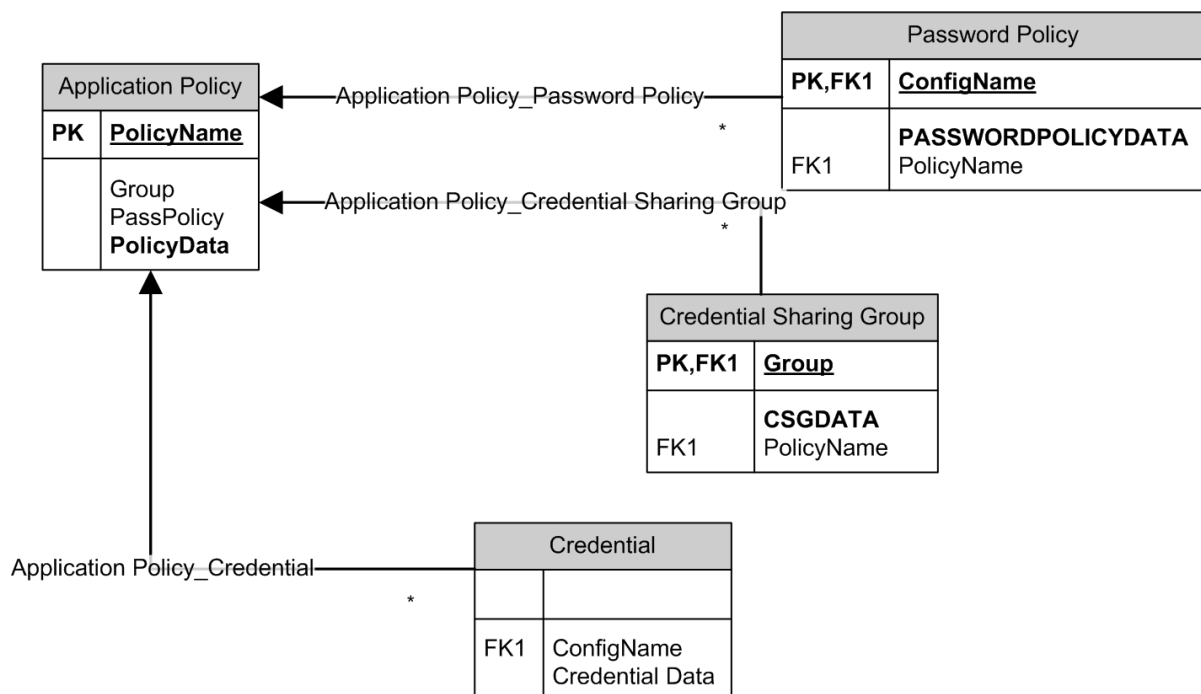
Password Policy

| PK,FK1 | ConfigName |
|---|---|
| FK1 | PASSWORDPOLICYDATA PolicyName |

Application Policy

| PK | PolicyName |
|---|---|
| | Group PassPolicy PolicyData |

Application Policy_Password Policy

*

Application Policy_Credential Sharing Group

*

Credential Sharing Group

| PK,FK1 | Group |
|---|---|
| FK1 | CSGDATA PolicyName |

Application Policy_Credential

*

Credential

| | |
|---|---|
| FK1 | ConfigName Credential Data |